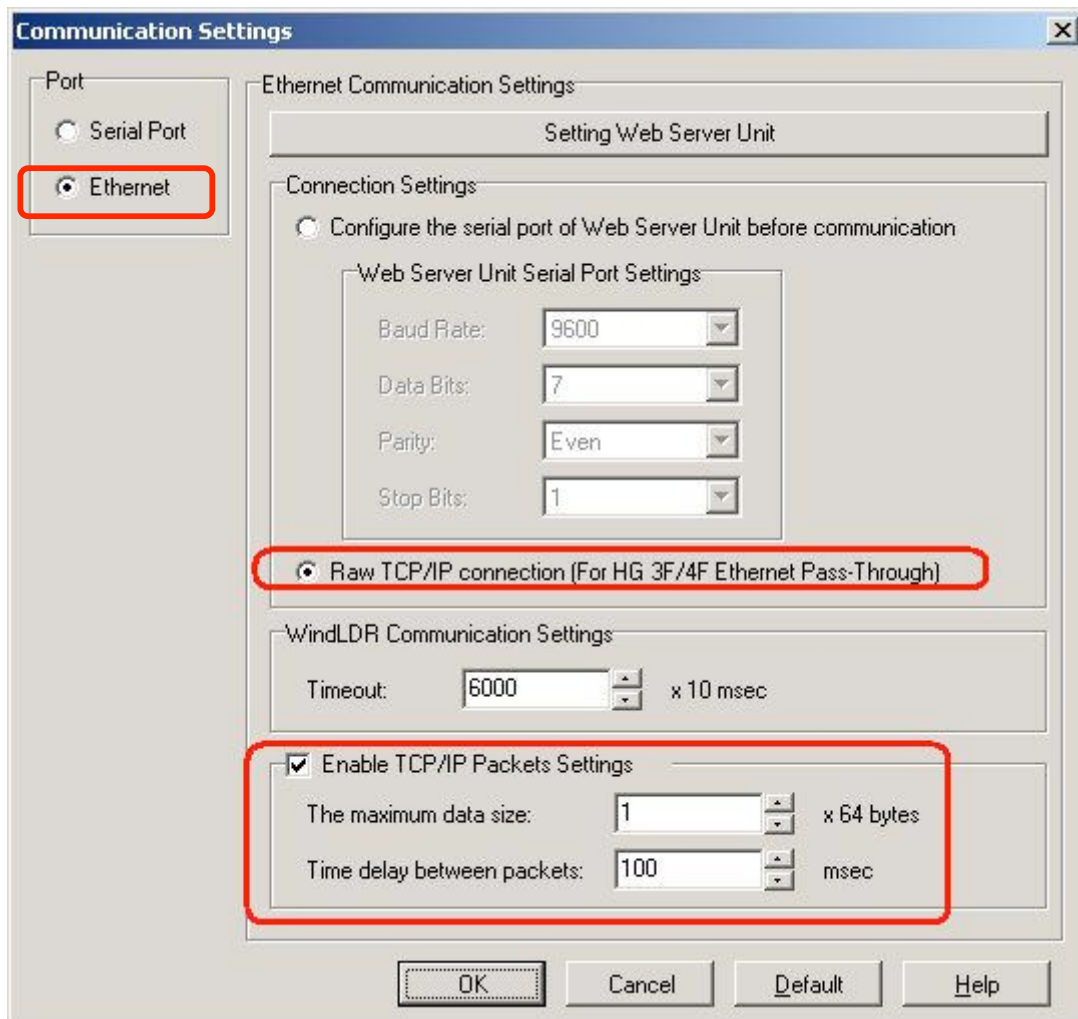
Communication Settings

X

Port

Serial Port

Ethernet

Ethernet Communication Settings

Setting Web Server Unit

Connection Settings

Configure the serial port of Web Server Unit before communication

Web Server Unit Serial Port Settings

Baud Rate: 9600

Data Bits: 7

Parity: Even

Stop Bits: 1

Raw TCP/IP connection (For HG 3F/4F Ethernet Pass-Through)

WindLDR Communication Settings

Timeout: 6000 x 10 msec

Enable TCP/IP Packets Settings

The maximum data size: 1 x 64 bytes

Time delay between packets: 100 msec

OK

Cancel

Default

Help